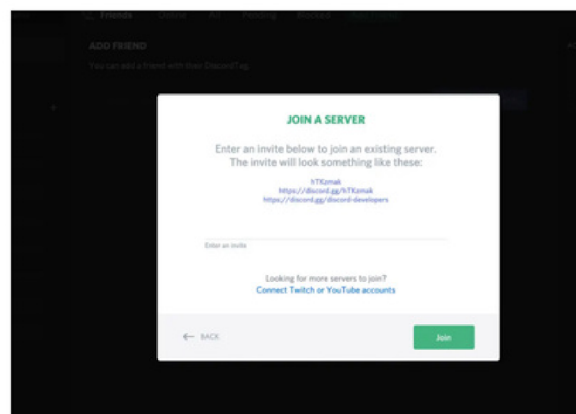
Friends Online All Pending Blocked Add Friend

ADD FRIEND

You can add a friend with their DiscordTag.

JOIN A SERVER

Enter an invite below to join an existing server. The invite will look something like these:

hTKzmak
https://discord.gg/hTKzmak
https://discord.gg/discord-developers

Enter an invite

Looking for more servers to join?
Connect Twitch or YouTube accounts

← BACK

Join